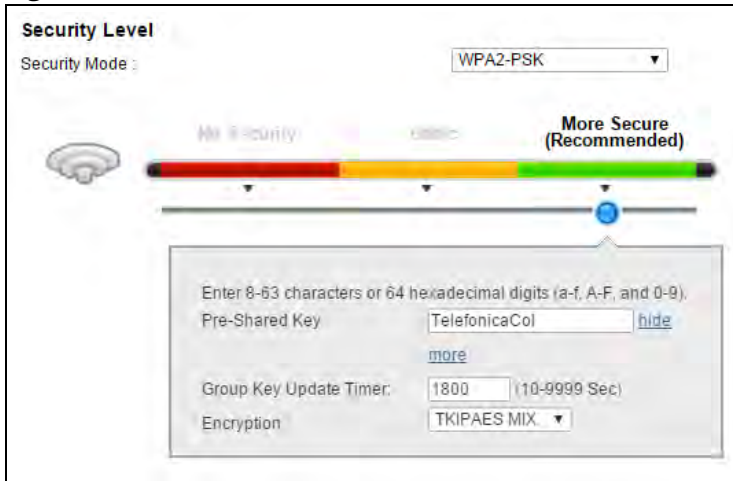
Security Level

Security Mode : WPA2-PSK ▼

No Security Basic More Secure (Recommended)

Enter 8-63 characters or 64 hexadecimal digits (a-f, A-F, and 0-9).

Pre-Shared Key TelefonicaCol hide

more

Group Key Update Timer: 1800 (10-9999 Sec)

Encryption TKIPAES MIX. ▼